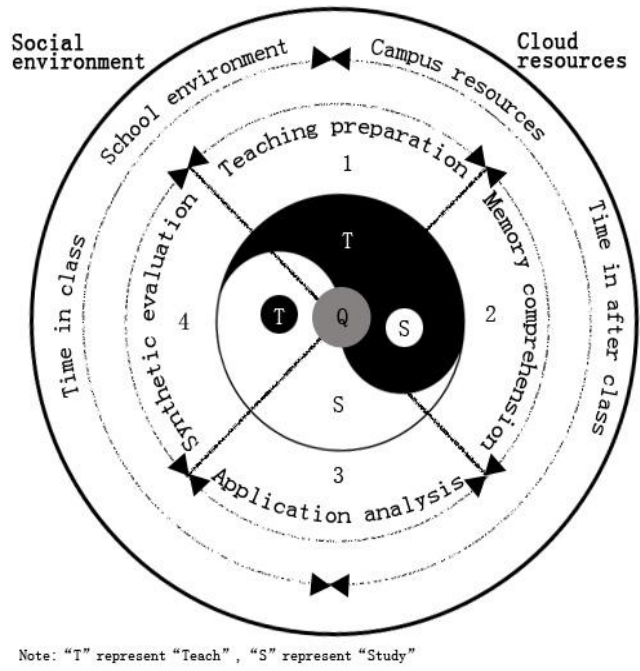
Social environment

Cloud resources

School environment

Campus resources

Teaching preparation

1

Memory comprehension

2

Time in class

Time in after class

Synthetic evaluation

4

T

T

Q

S

S

3

Application analysis

Note: “T” represent “Teach”, “S” represent “Study”